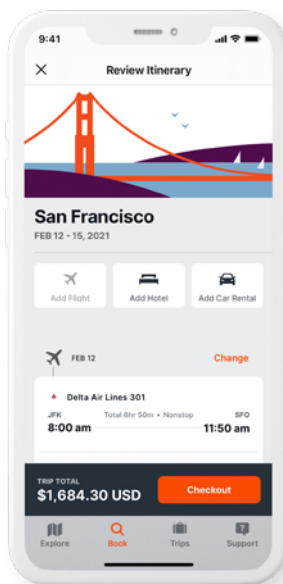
9:41

Review Itinerary

San Francisco
FEB 12 - 15, 2021

Add Flight
Add Hotel
Add Car Rental

FEB 12
Change

Delta Air Lines 301
JFK
Total 6hr 50m • Nonstop
SFO
8:00 am
11:50 am

TRIP TOTAL
$1,684.30 USD
Checkout

Explore
Book
Trips
Support